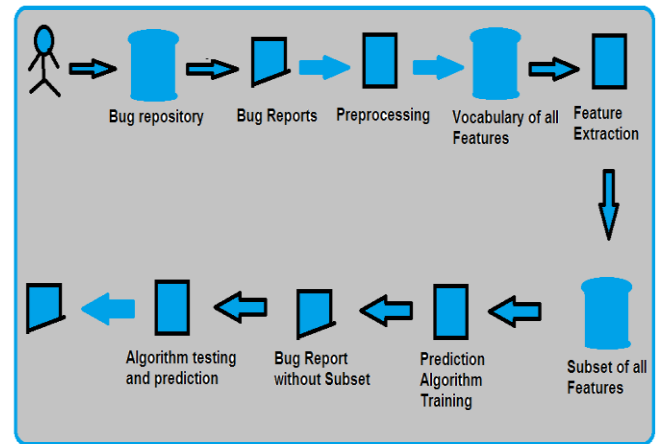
Bug repository

Bug Reports

Preprocessing

Vocabulary of all Features

Feature Extraction

Subset of all Features

Prediction Algorithm Training

Bug Report without Subset

Algorithm testing and prediction